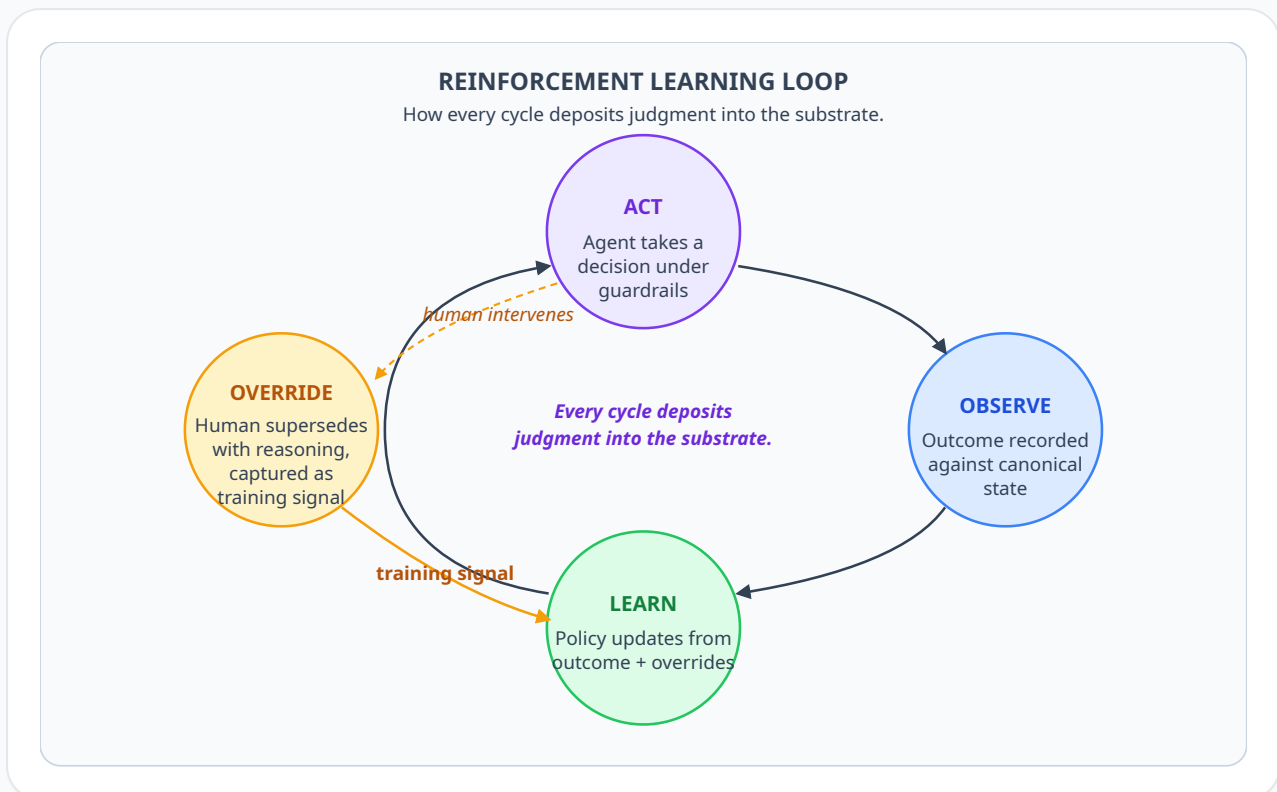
REINFORCEMENT LEARNING LOOP
How every cycle deposits judgment into the substrate.

ACT
Agent takes a decision under guardrails

human intervenes

OVERRIDE
Human supersedes with reasoning, captured as training signal

Every cycle deposits judgment into the substrate.

OBSERVE
Outcome recorded against canonical state

training signal

LEARN
Policy updates from outcome + overrides